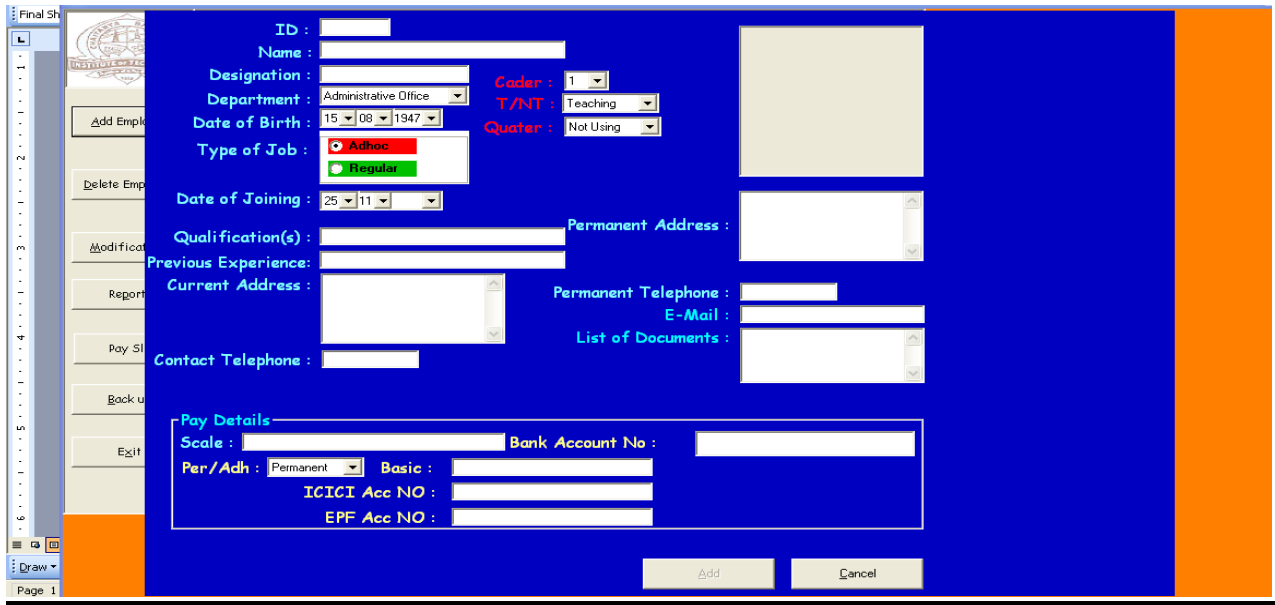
Final Sh

INSTITUTE OF TE

Add Emplo

Delete Emp

Modificat

Report

Pay Sl

Back u

Exit

Draw

Page 1

ID :
Name :
Designation :
Department : Administrative Office
Date of Birth : 15 08 1947
Type of Job :
Adhoc
Regular
Cader : 1
T/NT : Teaching
Quater : Not Using
Date of Joining : 25 11
Qualification(s) :
Previous Experience :
Current Address :
Contact Telephone :
Permanent Address :
Permanent Telephone :
E-Mail :
List of Documents :

Pay Details
Scale :
Bank Account No :
Per/Adh : Permanent
Basic :
ICICI Acc NO :
EPF Acc NO :

Add
Cancel